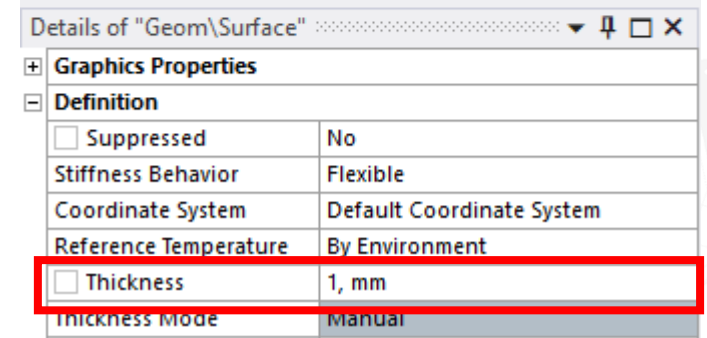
Details of "Geom\Surface"

+ Graphics Properties

− Definition

| | |
|---|---|
| Suppressed | No |
| Stiffness Behavior | Flexible |
| Coordinate System | Default Coordinate System |
| Reference Temperature | By Environment |
| Thickness | 1, mm |
| Thickness Mode | Manual |